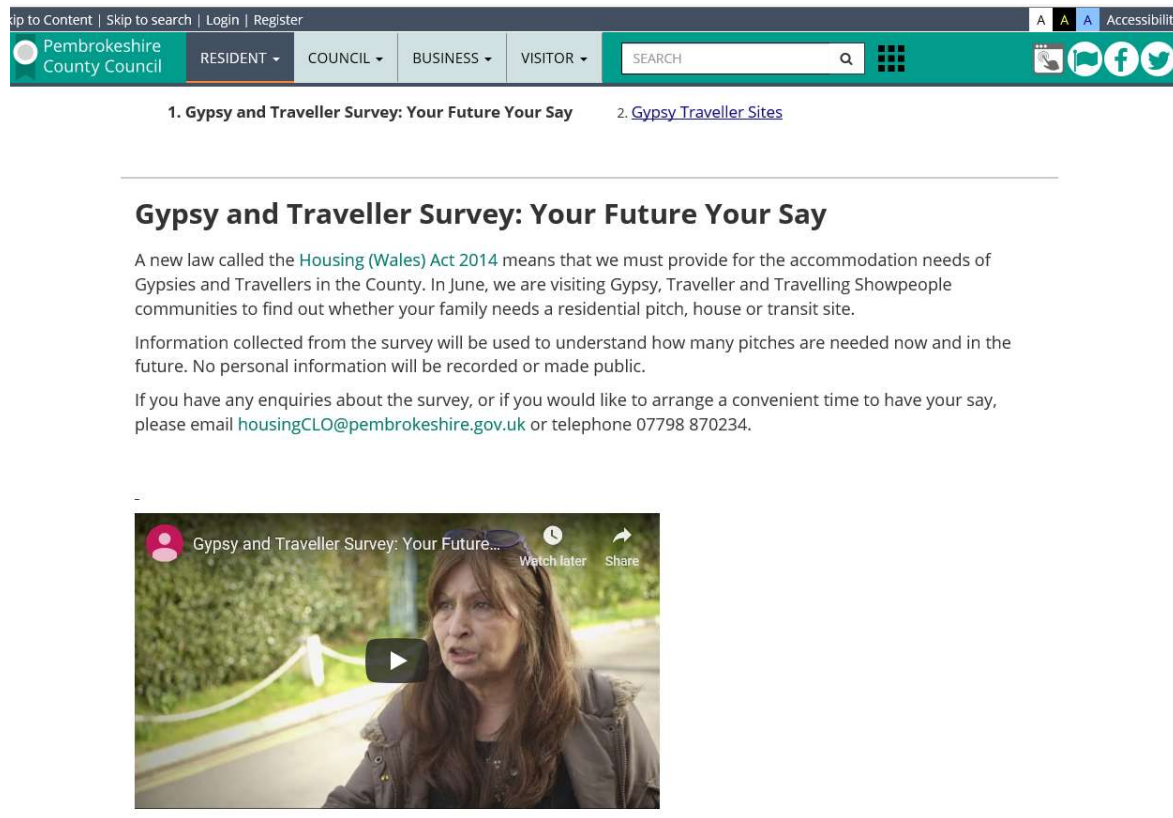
ip to Content | Skip to search | Login | Register

A A A Accessibilit

Pembrokeshire County Council

RESIDENT ▾ COUNCIL ▾ BUSINESS ▾ VISITOR ▾

SEARCH

1. Gypsy and Traveller Survey: Your Future Your Say

2. Gypsy Traveller Sites

Gypsy and Traveller Survey: Your Future Your Say

A new law called the Housing (Wales) Act 2014 means that we must provide for the accommodation needs of Gypsies and Travellers in the County. In June, we are visiting Gypsy, Traveller and Travelling Showpeople communities to find out whether your family needs a residential pitch, house or transit site.

Information collected from the survey will be used to understand how many pitches are needed now and in the future. No personal information will be recorded or made public.

If you have any enquiries about the survey, or if you would like to arrange a convenient time to have your say, please email housingCLO@pembrokeshire.gov.uk or telephone 07798 870234.

Gypsy and Traveller Survey: Your Future...

Watch later

Share